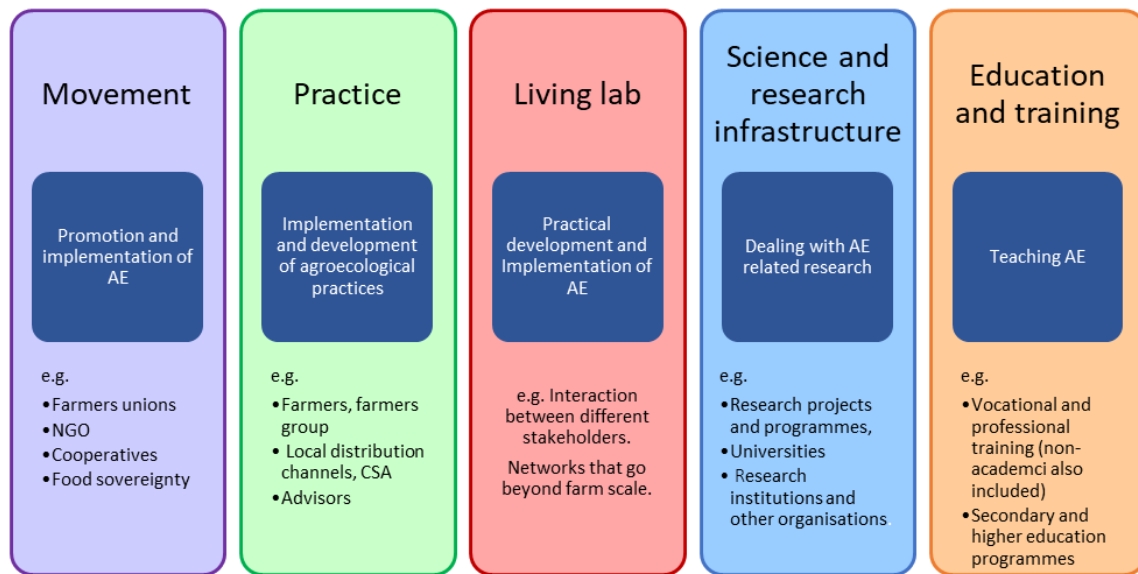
Movement

Promotion and implementation of AE

e.g.
• Farmers unions
• NGO
• Cooperatives
• Food sovereignty

Practice

Implementation and development of agroecological practices

e.g.
• Farmers, farmers group
• Local distribution channels, CSA
• Advisors

Living lab

Practical development and Implementation of AE

e.g. Interaction between different stakeholders.

Networks that go beyond farm scale.

Science and research infrastructure

Dealing with AE related research

e.g.
• Research projects and programmes,
• Universities
• Research institutions and other organisations.

Education and training

Teaching AE

e.g.
• Vocational and professional training (non-academci also included)
• Secondary and higher education programmes